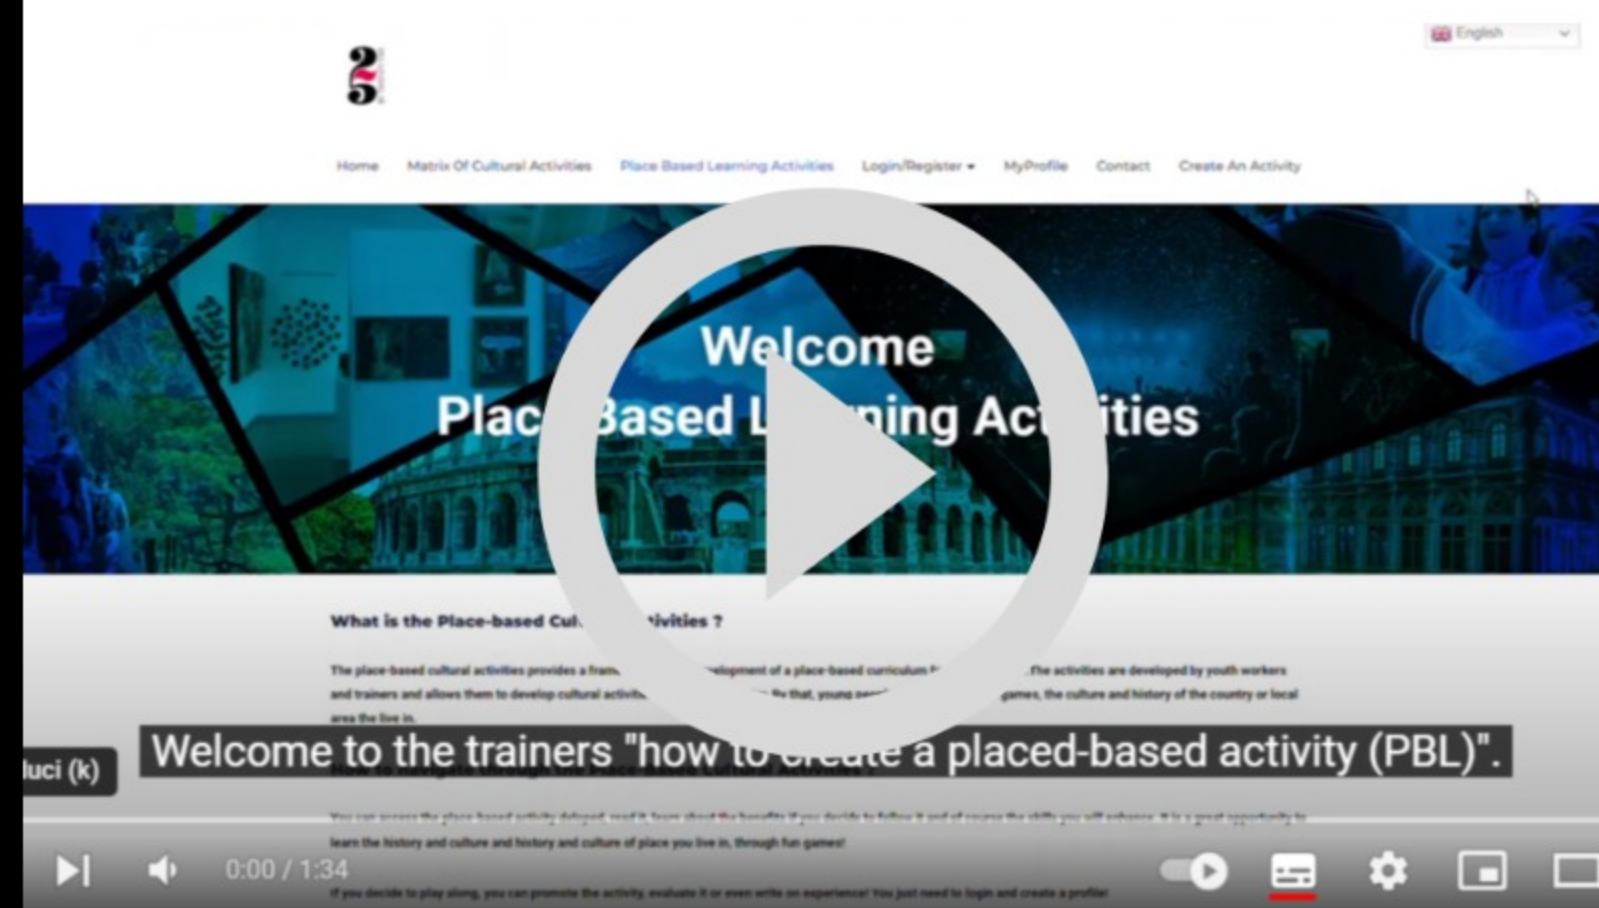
English

Home Matrix Of Cultural Activities Place Based Learning Activities Login/Register MyProfile Contact Create An Activity

Welcome
Plac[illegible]Based L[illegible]ning Act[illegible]ities

What is the Place-based Cul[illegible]ivities ?

The place-based cultural activities provides a fram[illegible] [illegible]elopment of a place-based curriculum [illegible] The activities are developed by youth workers and trainers and allows them to develop cultural activit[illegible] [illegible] that, young peo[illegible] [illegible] games, the culture and history of the country or local area the live in.

How to navigate through the Place-based Cultural Activities ?

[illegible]

learn the history and culture and history and culture of place you live in, through fun games!

If you decide to play along, you can promote the activity, evaluate it or even write an experience! You just need to login and create a profile!

Welcome to the trainers "how to create a placed-based activity (PBL)".

luci (k)

0:00 / 1:34